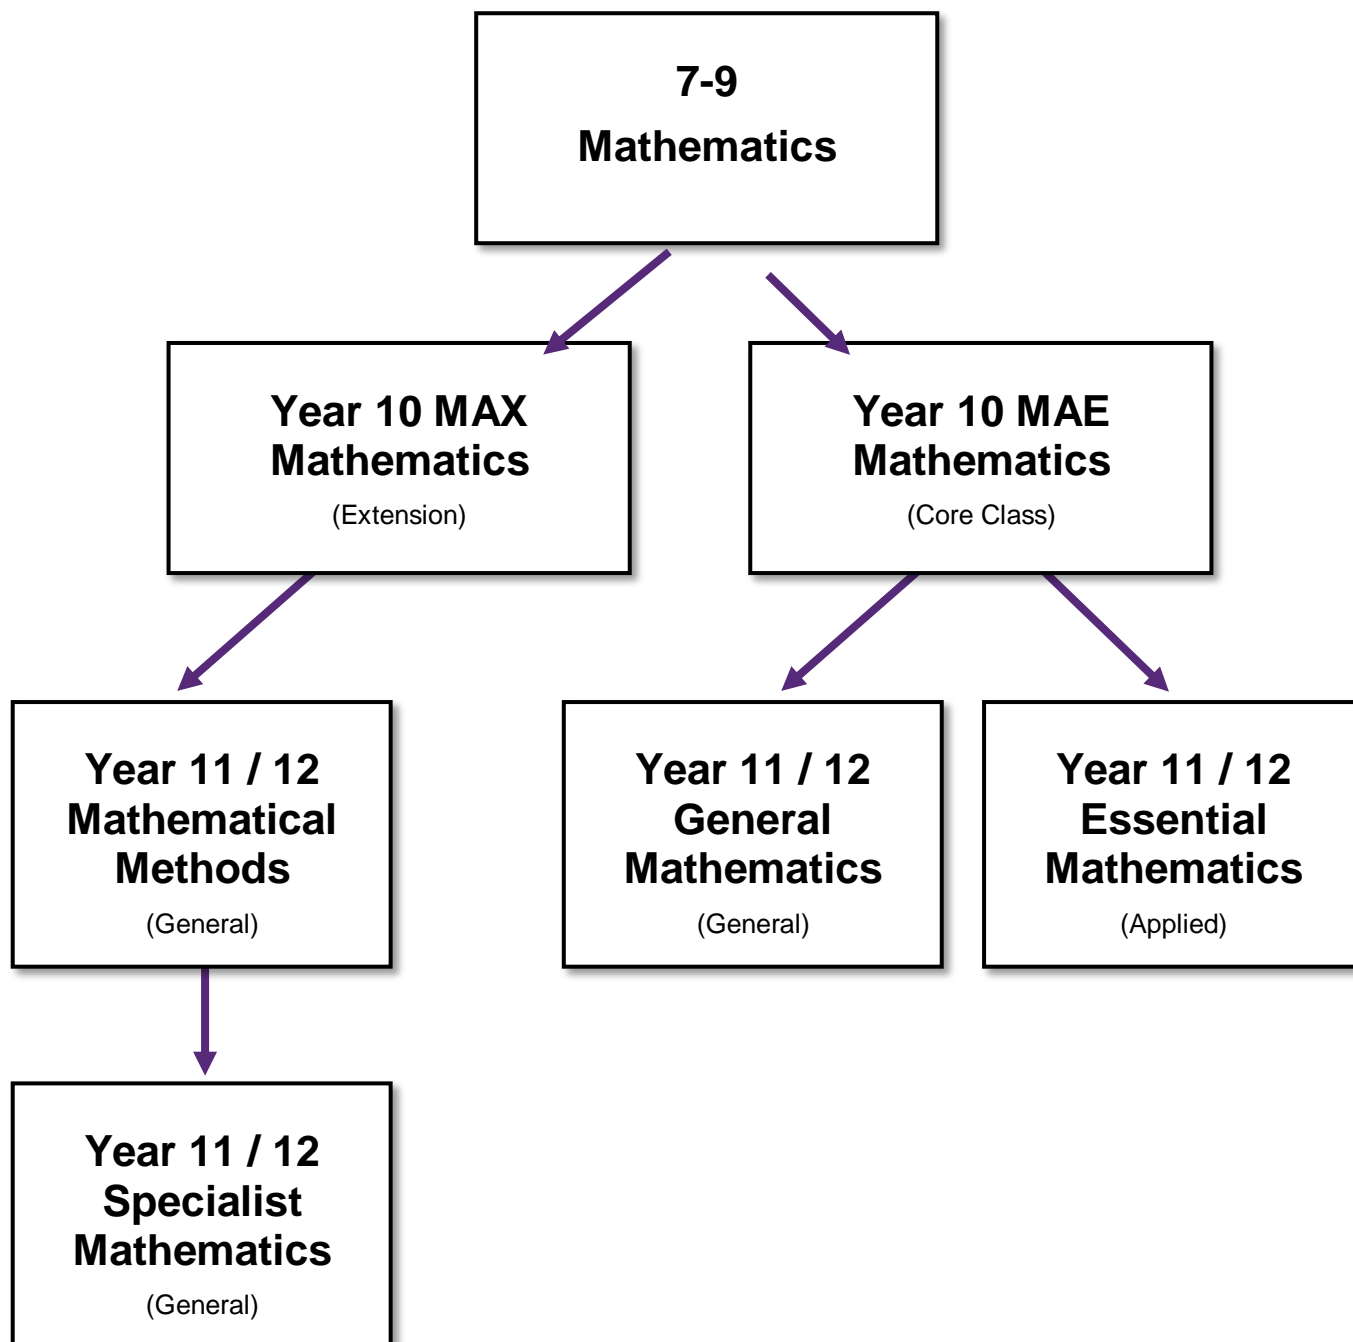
7-9
Mathematics

Year 10 MAX Mathematics
(Extension)

Year 10 MAE Mathematics
(Core Class)

Year 11 / 12 Mathematical Methods
(General)

Year 11 / 12 General Mathematics
(General)

Year 11 / 12 Essential Mathematics
(Applied)

Year 11 / 12 Specialist Mathematics
(General)